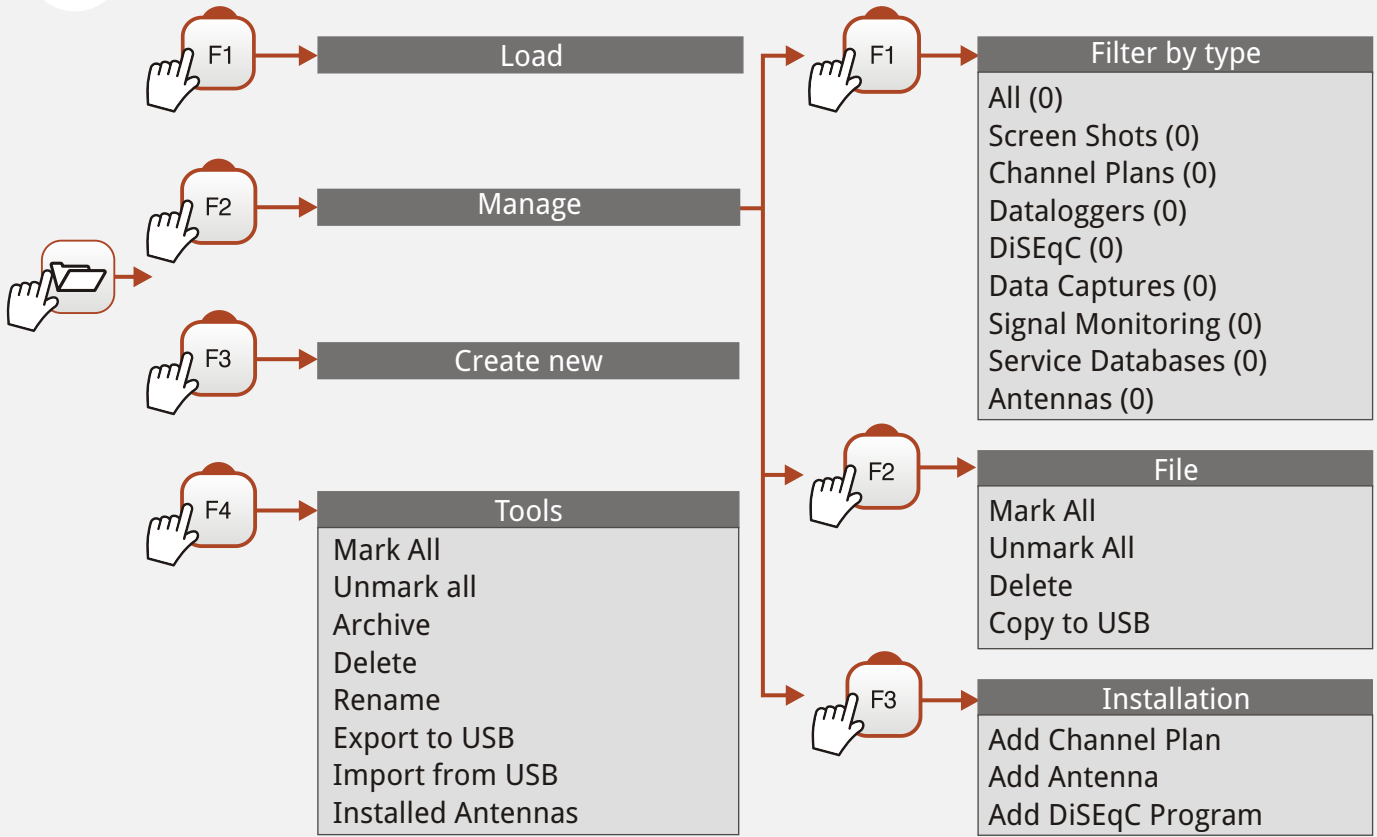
F1
Load

F2
Manage

F3
Create new

F4
Tools
Mark All
Unmark all
Archive
Delete
Rename
Export to USB
Import from USB
Installed Antennas

F1
Filter by type
All (0)
Screen Shots (0)
Channel Plans (0)
Dataloggers (0)
DiSEqC (0)
Data Captures (0)
Signal Monitoring (0)
Service Databases (0)
Antennas (0)

F2
File
Mark All
Unmark All
Delete
Copy to USB

F3
Installation
Add Channel Plan
Add Antenna
Add DiSEqC Program